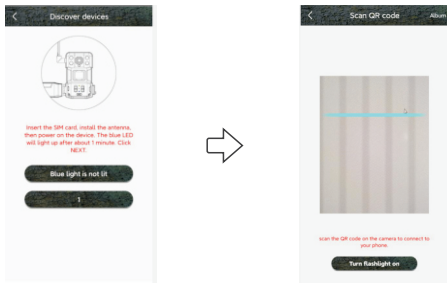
Discover devices

Insert the SIM card, install the antenna, then power on the device. The blue LED will light up after about 1 minute. Click NEXT.

Blue light is not lit

1

Scan QR code

Album

scan the QR code on the camera to connect to your phone.

Turn flashlight on